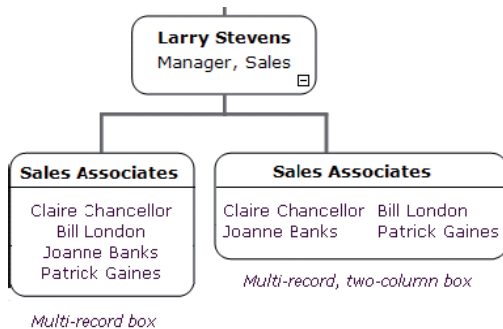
Larry Stevens
Manager, Sales

Sales Associates
Claire Chancellor
Bill London
Joanne Banks
Patrick Gaines

Multi-record box

Sales Associates
Claire Chancellor Bill London
Joanne Banks Patrick Gaines

Multi-record, two-column box